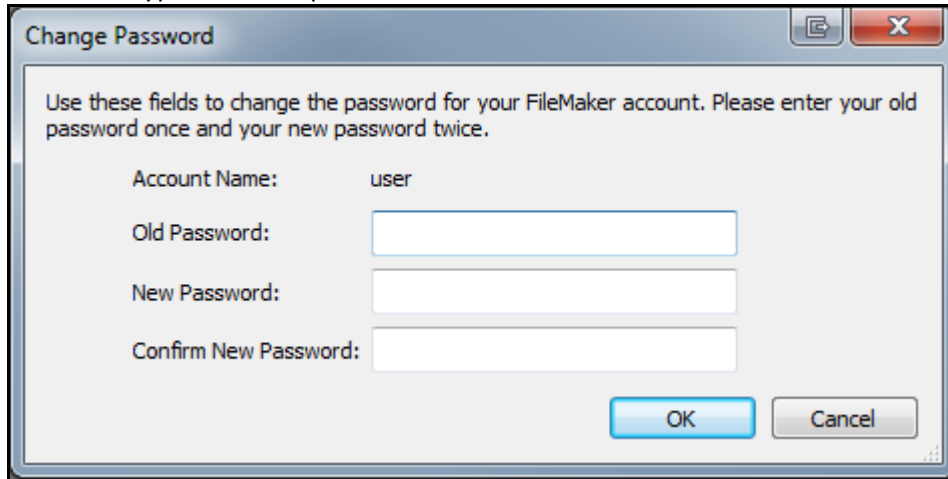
Change Password

Use these fields to change the password for your FileMaker account. Please enter your old password once and your new password twice.

Account Name: user

Old Password:

New Password:

Confirm New Password:

OK

Cancel